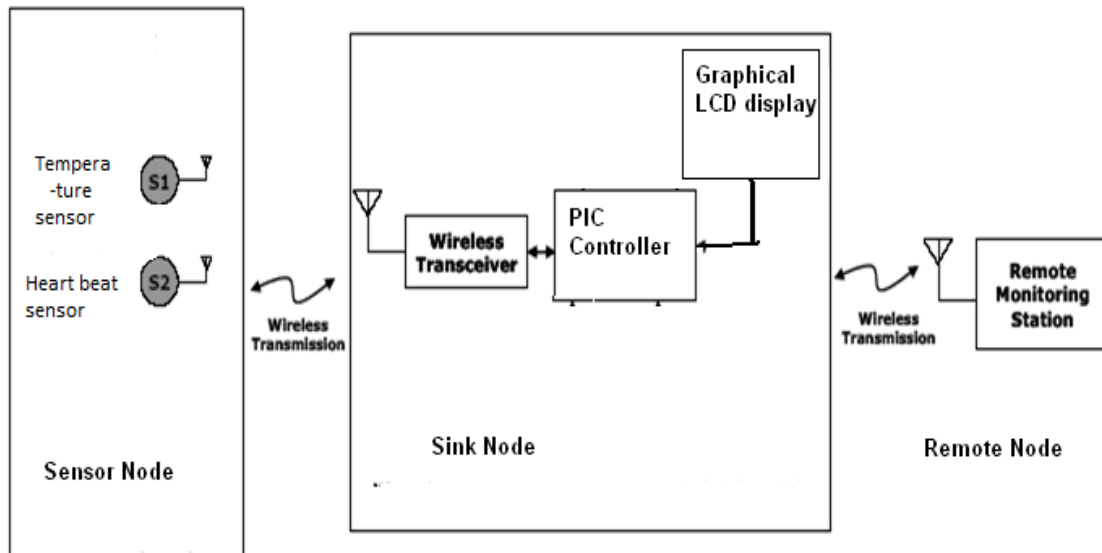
Tempera -ture sensor

S1

Heart beat sensor

S2

Sensor Node

Wireless Transmission

Wireless Transceiver

PIC Controller

Graphical LCD display

Sink Node

Wireless Transmission

Remote Monitoring Station

Remote Node